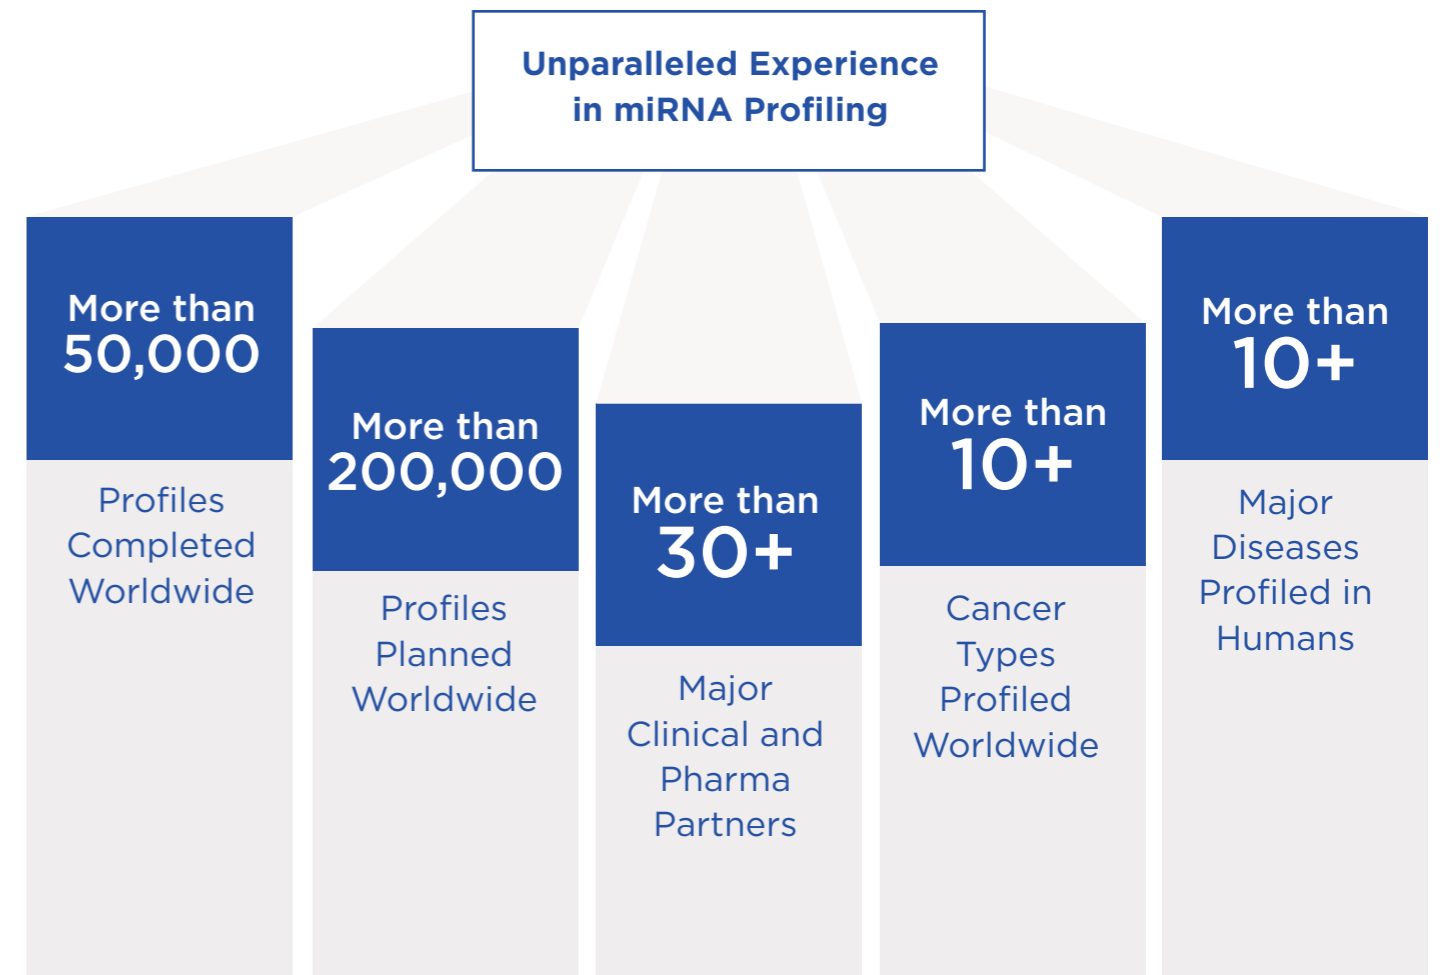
Unparalleled Experience in miRNA Profiling

More than 50,000

Profiles Completed Worldwide

More than 200,000

Profiles Planned Worldwide

More than 30+

Major Clinical and Pharma Partners

More than 10+

Cancer Types Profiled Worldwide

More than 10+

Major Diseases Profiled in Humans